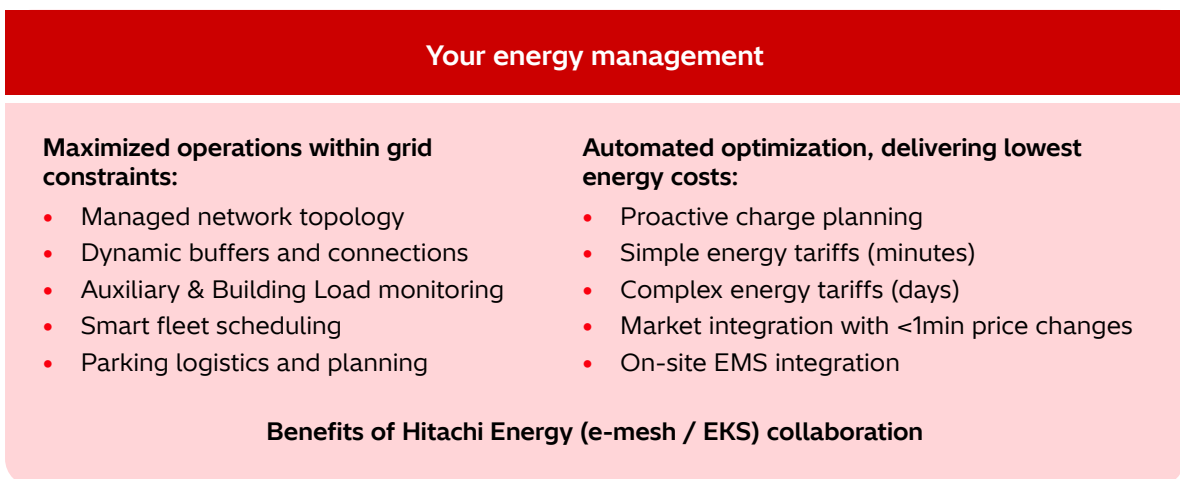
Your energy management

Maximized operations within grid constraints:

- Managed network topology
- Dynamic buffers and connections
- Auxiliary & Building Load monitoring
- Smart fleet scheduling
- Parking logistics and planning

Automated optimization, delivering lowest energy costs:

- Proactive charge planning
- Simple energy tariffs (minutes)
- Complex energy tariffs (days)
- Market integration with <1min price changes
- On-site EMS integration

Benefits of Hitachi Energy (e-mesh / EKS) collaboration